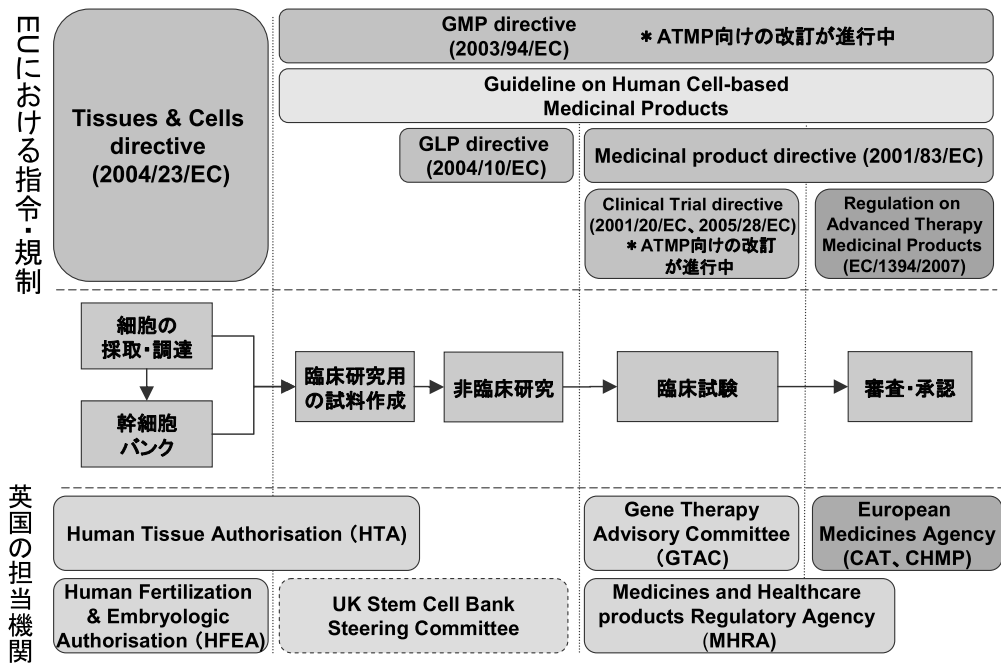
EUにおける指令・規制

Tissues & Cells directive (2004/23/EC)

GMP directive (2003/94/EC) ＊ATMP向けの改訂が進行中

Guideline on Human Cell-based Medicinal Products

GLP directive (2004/10/EC)

Medicinal product directive (2001/83/EC)

Clinical Trial directive (2001/20/EC、2005/28/EC) ＊ATMP向けの改訂が進行中

Regulation on Advanced Therapy Medicinal Products (EC/1394/2007)

細胞の採取・調達

幹細胞バンク

臨床研究用の試料作成

非臨床研究

臨床試験

審査・承認

英国の担当機関

Human Tissue Authorisation（HTA）

Gene Therapy Advisory Committee (GTAC)

European Medicines Agency (CAT、CHMP)

Human Fertilization & Embryologic Authorisation（HFEA）

UK Stem Cell Bank Steering Committee

Medicines and Healthcare products Regulatory Agency (MHRA)